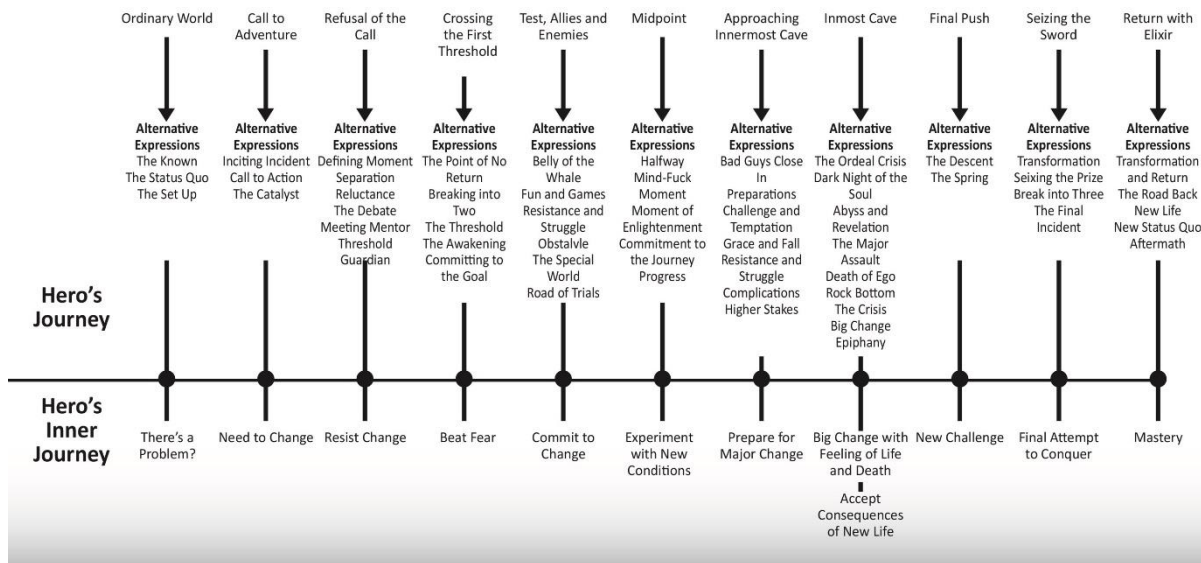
Ordinary World

Alternative Expressions
The Known
The Status Quo
The Set Up

Call to Adventure

Alternative Expressions
Inciting Incident
Call to Action
The Catalyst

Refusal of the Call

Alternative Expressions
Defining Moment
Separation
Reluctance
The Debate
Meeting Mentor
Threshold Guardian

Crossing the First Threshold

Alternative Expressions
The Point of No Return
Breaking into Two
The Threshold
The Awakening
Committing to the Goal

Test, Allies and Enemies

Alternative Expressions
Belly of the Whale
Fun and Games
Resistance and Struggle
Obstalvle
The Special World
Road of Trials

Midpoint

Alternative Expressions
Halfway
Mind-Fuck Moment
Moment of Enlightenment
Commitment to the Journey
Progress

Approaching Innermost Cave

Alternative Expressions
Bad Guys Close In
Preparations
Challenge and Temptation
Grace and Fall
Resistance and Struggle
Complications
Higher Stakes

Inmost Cave

Alternative Expressions
The Ordeal Crisis
Dark Night of the Soul
Abyss and Revelation
The Major Assault
Death of Ego
Rock Bottom
The Crisis
Big Change
Epiphany

Final Push

Alternative Expressions
The Descent
The Spring

Seizing the Sword

Alternative Expressions
Transformation
Seizing the Prize
Break into Three
The Final Incident

Return with Elixir

Alternative Expressions
Transformation and Return
The Road Back
New Life
New Status Quo
Aftermath

Hero's Journey

Hero's Inner Journey

There's a Problem?

Need to Change

Resist Change

Beat Fear

Commit to Change

Experiment with New Conditions

Prepare for Major Change

Big Change with Feeling of Life and Death

Accept Consequences of New Life

New Challenge

Final Attempt to Conquer

Mastery